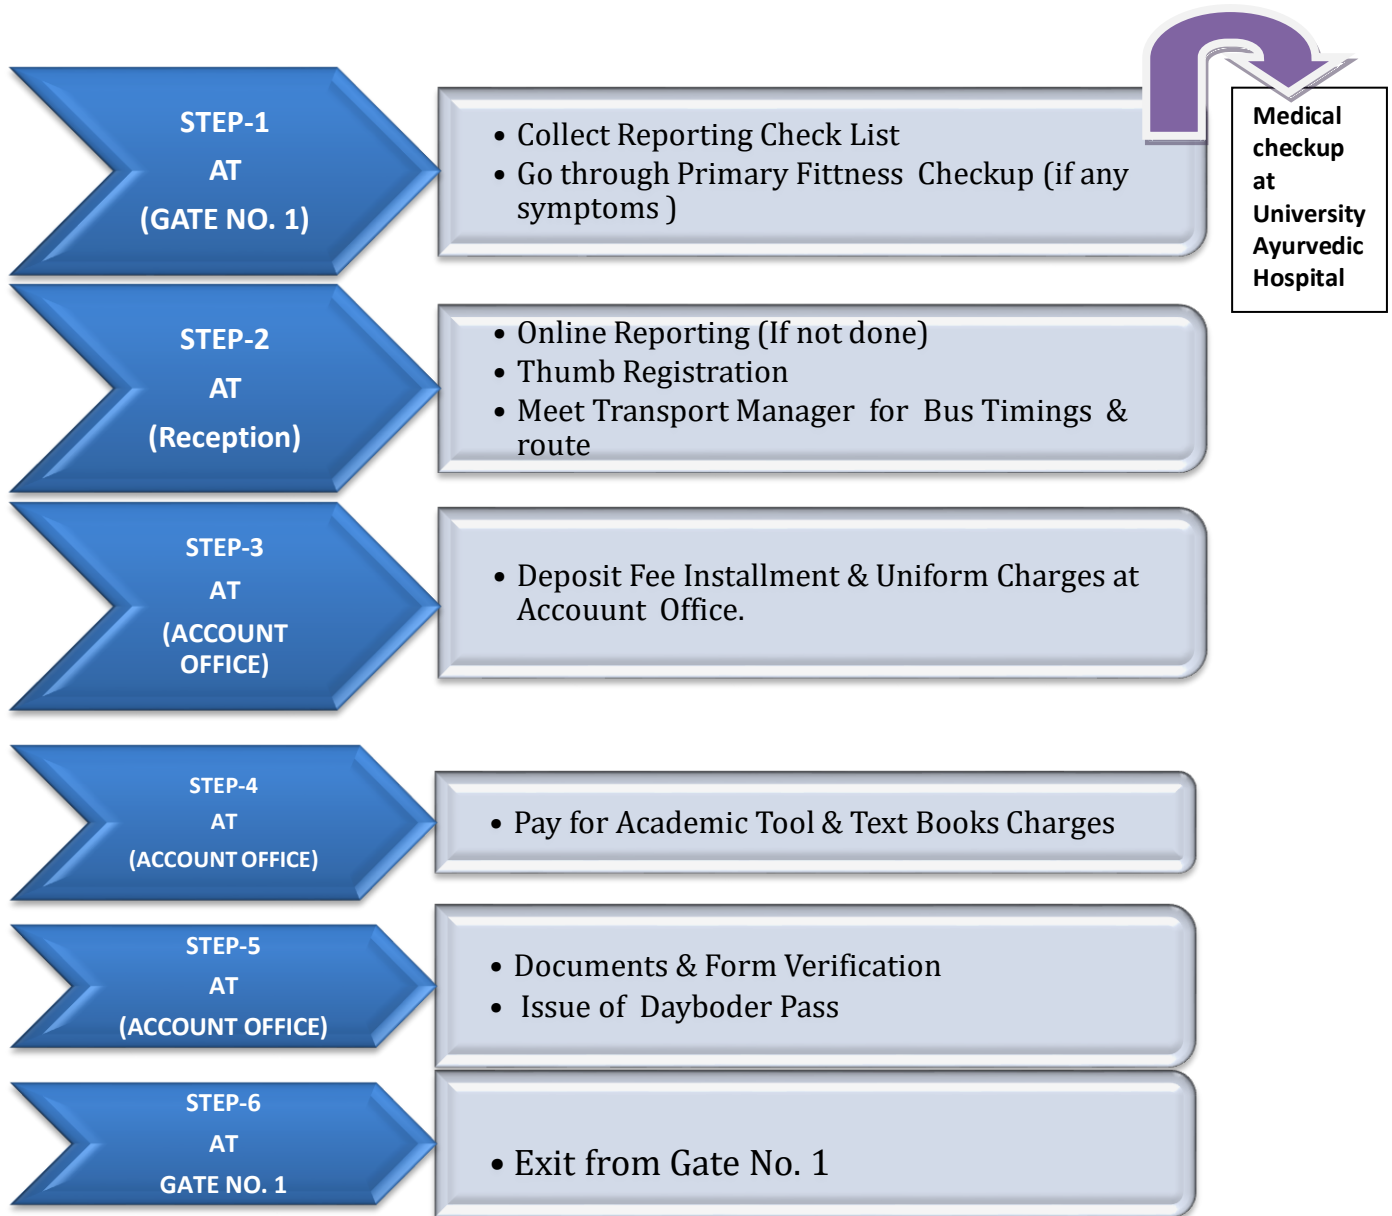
STEP-1
AT
(GATE NO. 1)

- Collect Reporting Check List
- Go through Primary Fitness Checkup (if any symptoms )

Medical checkup at University Ayurvedic Hospital

STEP-2
AT
(Reception)

- Online Reporting (If not done)
- Thumb Registration
- Meet Transport Manager for Bus Timings & route

STEP-3
AT
(ACCOUNT OFFICE)

- Deposit Fee Installment & Uniform Charges at Accouunt Office.

STEP-4
AT
(ACCOUNT OFFICE)

- Pay for Academic Tool & Text Books Charges

STEP-5
AT
(ACCOUNT OFFICE)

- Documents & Form Verification
- Issue of Dayboder Pass

STEP-6
AT
GATE NO. 1

- Exit from Gate No. 1